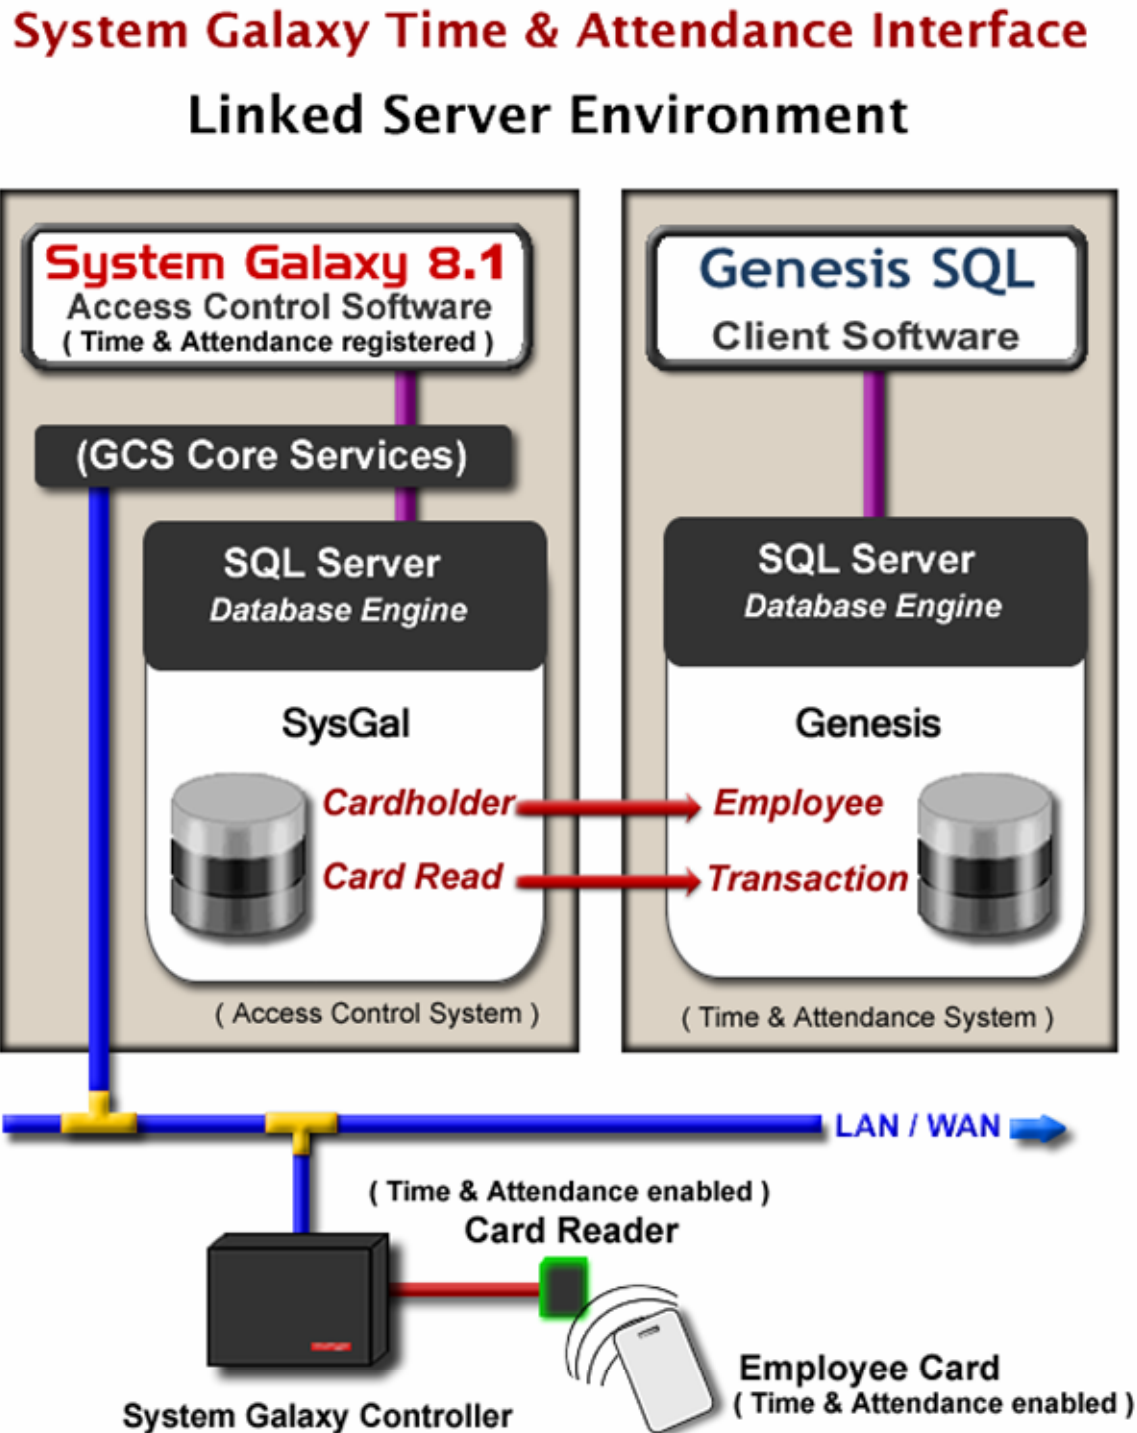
System Galaxy Time & Attendance Interface

Linked Server Environment

System Galaxy 8.1
Access Control Software
( Time & Attendance registered )

(GCS Core Services)

SQL Server
Database Engine

SysGal

Cardholder
Card Read

( Access Control System )

Genesis SQL
Client Software

SQL Server
Database Engine

Genesis

Employee
Transaction

( Time & Attendance System )

LAN / WAN

( Time & Attendance enabled )
Card Reader

System Galaxy Controller

Employee Card
( Time & Attendance enabled )